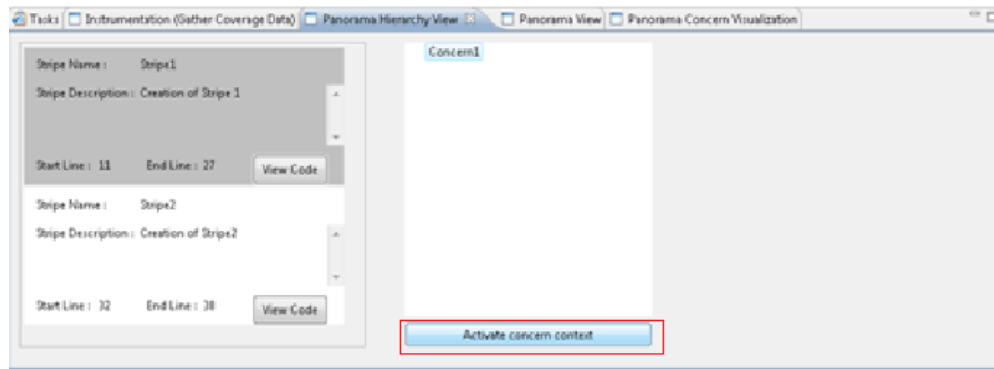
Tasks | Instrumentation (Gather Coverage Data) | Panorama Hierarchy View | Panorama View | Panorama Concern Visualization

Stripe Name : Stripe1

Stripe Description : Creation of Stripe 1

Start Line : 11 End Line : 27 View Code

Stripe Name : Stripe2

Stripe Description : Creation of Stripe2

Start Line : 32 End Line : 38 View Code

Concern1

Activate concern context